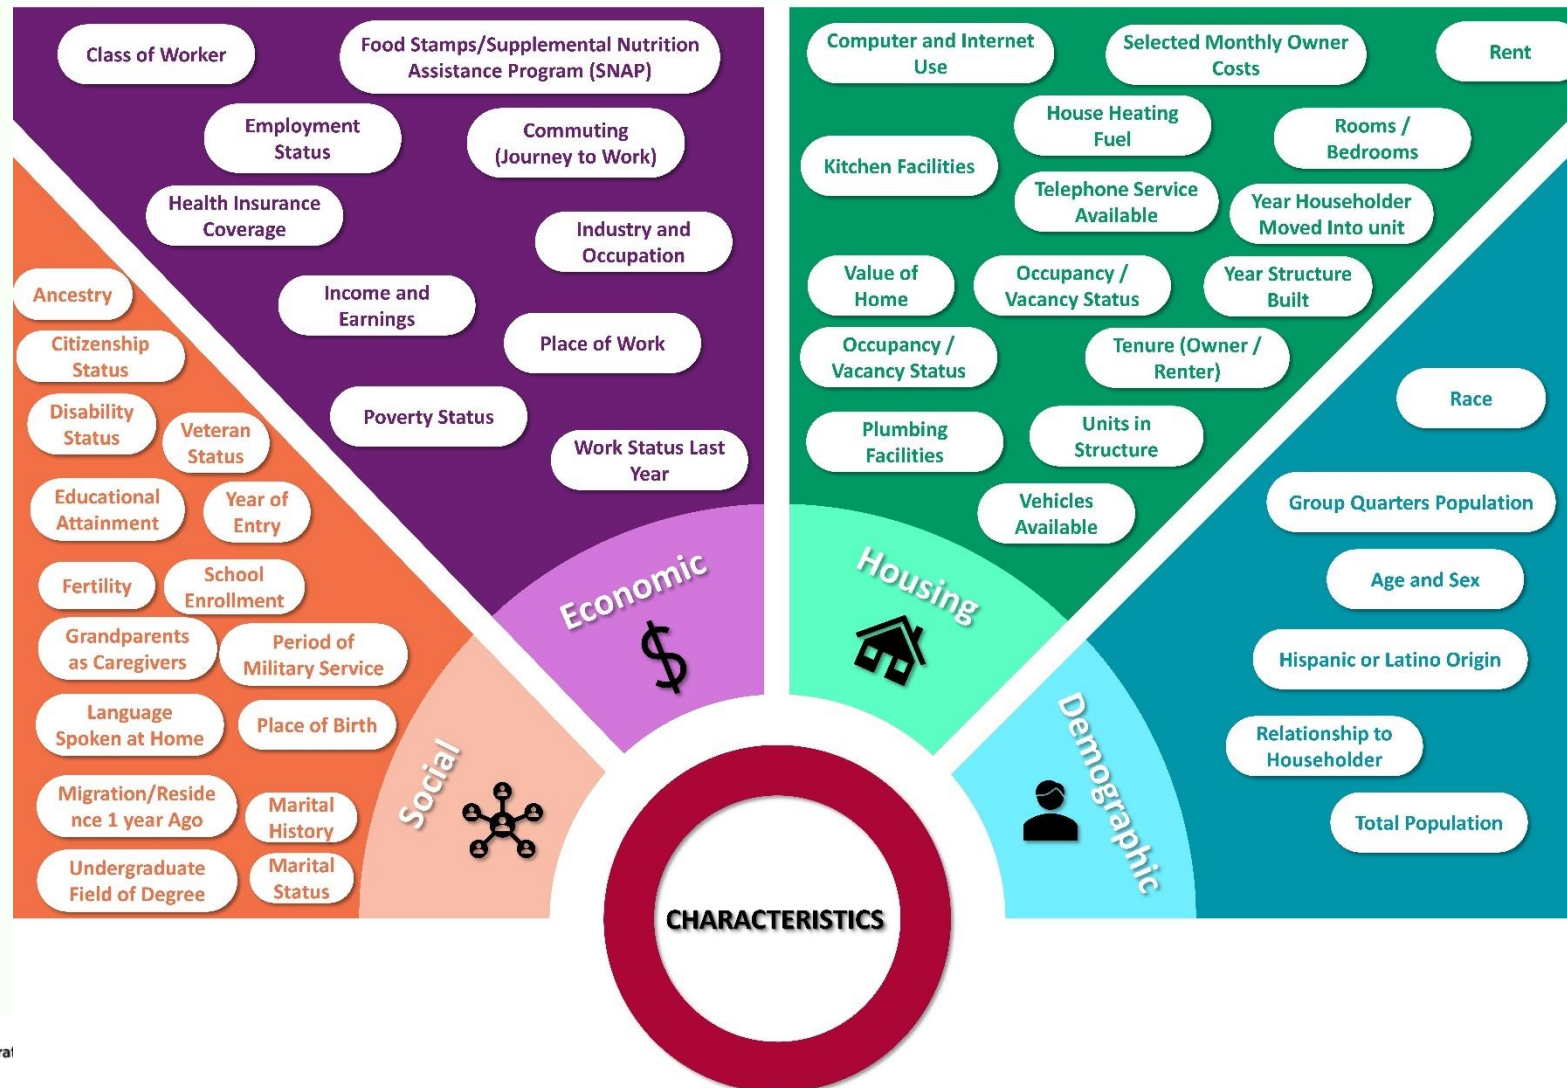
Class of Worker

Food Stamps/Supplemental Nutrition Assistance Program (SNAP)

Employment Status

Commuting (Journey to Work)

Health Insurance Coverage

Industry and Occupation

Income and Earnings

Place of Work

Poverty Status

Work Status Last Year

Economic

Computer and Internet Use

Selected Monthly Owner Costs

Rent

House Heating Fuel

Rooms / Bedrooms

Kitchen Facilities

Telephone Service Available

Year Householder Moved Into unit

Value of Home

Occupancy / Vacancy Status

Year Structure Built

Occupancy / Vacancy Status

Tenure (Owner / Renter)

Plumbing Facilities

Units in Structure

Vehicles Available

Housing

Ancestry

Citizenship Status

Disability Status

Veteran Status

Educational Attainment

Year of Entry

Fertility

School Enrollment

Grandparents as Caregivers

Period of Military Service

Language Spoken at Home

Place of Birth

Migration/Residence 1 year Ago

Marital History

Undergraduate Field of Degree

Marital Status

Social

Race

Group Quarters Population

Age and Sex

Hispanic or Latino Origin

Relationship to Householder

Total Population

Demographic

CHARACTERISTICS

ra